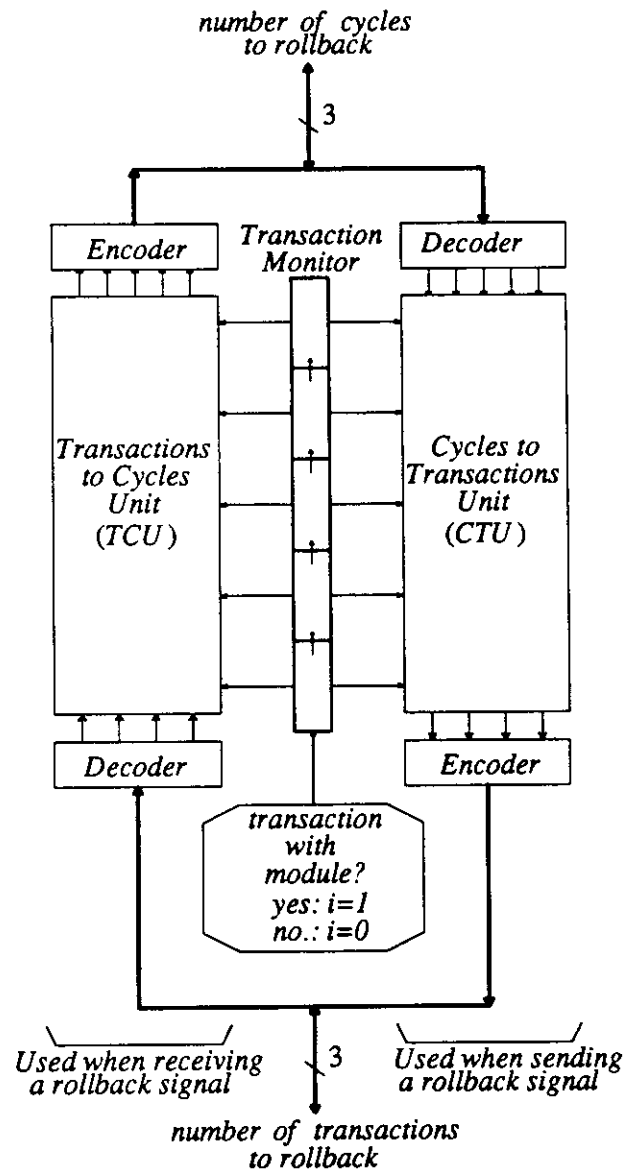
number of cycles to rollback

3

Encoder

Transaction Monitor

Decoder

Transactions to Cycles Unit (TCU)

Cycles to Transactions Unit (CTU)

Decoder

Encoder

transaction with module? yes: i=1 no.: i=0

Used when receiving a rollback signal

3

Used when sending a rollback signal

number of transactions to rollback